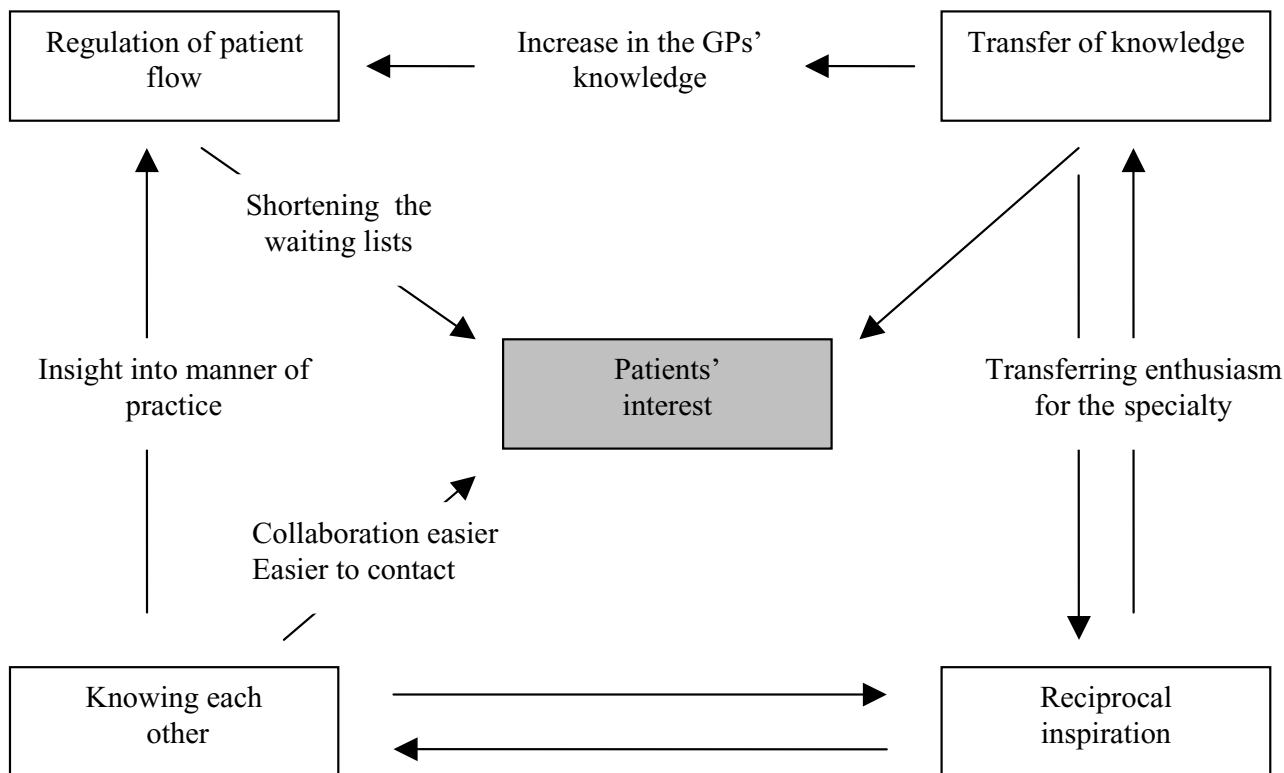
Regulation of patient flow

Increase in the GPs' knowledge

Transfer of knowledge

Shortening the waiting lists

Insight into manner of practice

Patients' interest

Transferring enthusiasm for the specialty

Collaboration easier
Easier to contact

Knowing each other

Reciprocal inspiration